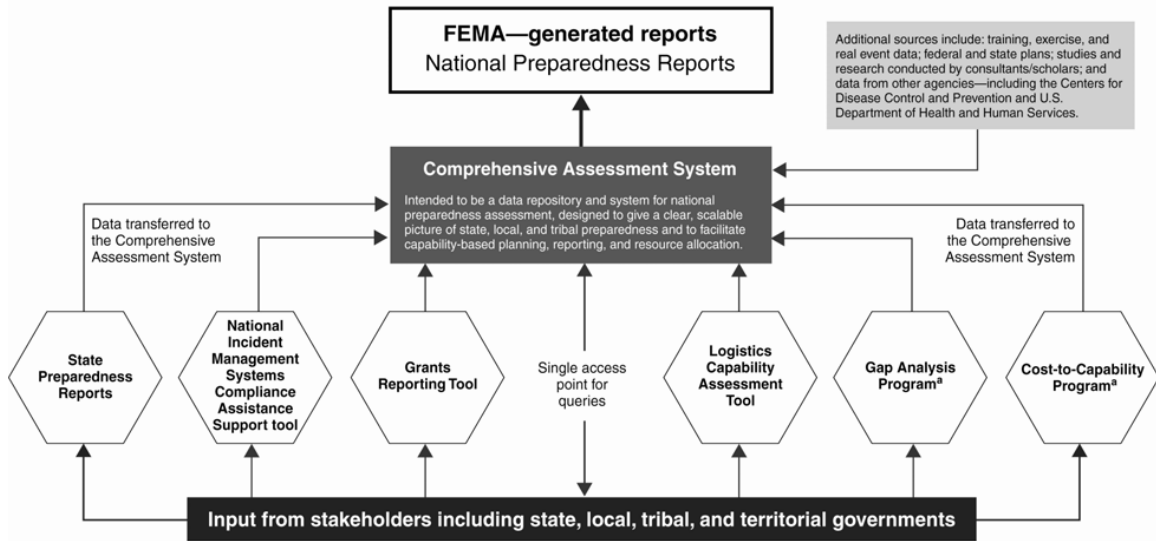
FEMA—generated reports
National Preparedness Reports

Additional sources include: training, exercise, and real event data; federal and state plans; studies and research conducted by consultants/scholars; and data from other agencies—including the Centers for Disease Control and Prevention and U.S. Department of Health and Human Services.

Comprehensive Assessment System

Intended to be a data repository and system for national preparedness assessment, designed to give a clear, scalable picture of state, local, and tribal preparedness and to facilitate capability-based planning, reporting, and resource allocation.

Data transferred to the Comprehensive Assessment System

Data transferred to the Comprehensive Assessment System

State Preparedness Reports

National Incident Management Systems Compliance Assistance Support tool

Grants Reporting Tool

Single access point for queries

Logistics Capability Assessment Tool

Gap Analysis Program$^a$

Cost-to-Capability Program$^a$

Input from stakeholders including state, local, tribal, and territorial governments